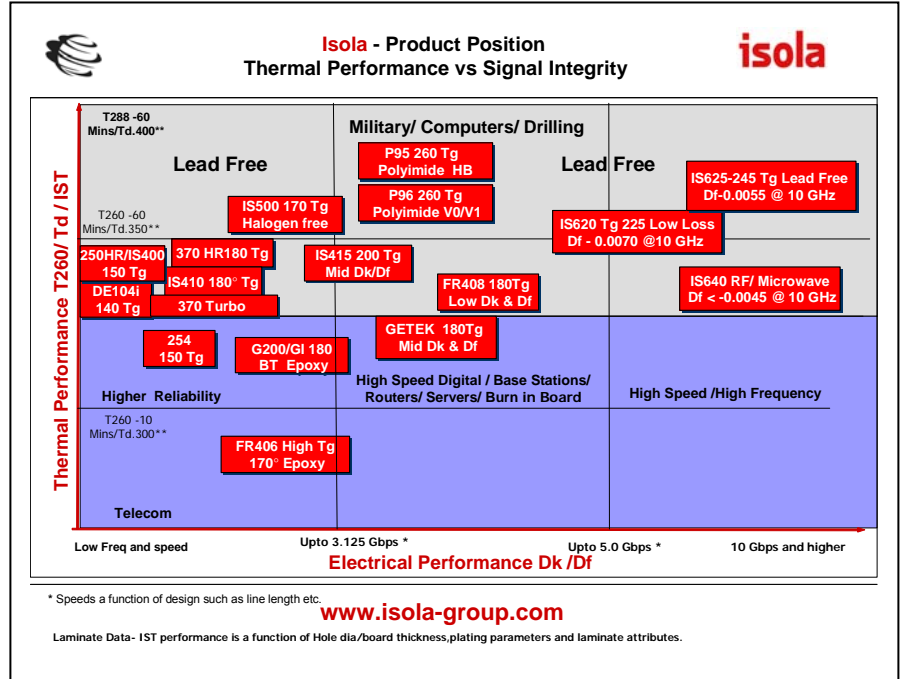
Isola - Product Position
Thermal Performance vs Signal Integrity

isola

Thermal Performance T260/ Td / IST

T288 -60 Mins/Td.400**

Military/ Computers/ Drilling

Lead Free

P95 260 Tg Polyimide HB

Lead Free

IS625-245 Tg Lead Free Df-0.0055 @ 10 GHz

P96 260 Tg Polyimide V0/V1

T260 -60 Mins/Td.350**

IS500 170 Tg Halogen free

IS620 Tg 225 Low Loss Df - 0.0070 @10 GHz

250HR/IS400 150 Tg

370 HR180 Tg

IS415 200 Tg Mid Dk/Df

IS410 180° Tg

FR408 180Tg Low Dk & Df

IS640 RF/ Microwave Df < -0.0045 @ 10 GHz

DE104i 140 Tg

370 Turbo

GETEK 180Tg Mid Dk & Df

254 150 Tg

G200/GI 180 BT Epoxy

Higher Reliability

High Speed Digital / Base Stations/ Routers/ Servers/ Burn in Board

High Speed /High Frequency

T260 -10 Mins/Td.300**

FR406 High Tg 170° Epoxy

Telecom

Low Freq and speed

Upto 3.125 Gbps *

Upto 5.0 Gbps *

10 Gbps and higher

Electrical Performance Dk /Df

* Speeds a function of design such as line length etc.

www.isola-group.com

Laminate Data- IST performance is a function of Hole dia/board thickness,plating parameters and laminate attributes.